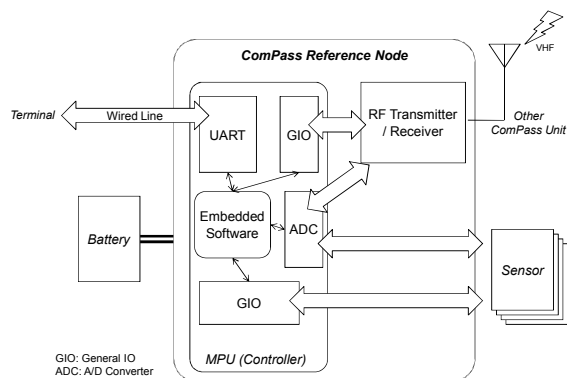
ComPass Reference Node

VHF

Terminal

Wired Line

UART

GIO

RF Transmitter / Receiver

Other ComPass Unit

Embedded Software

ADC

Battery

Sensor

GIO

MPU (Controller)

GIO: General IO
ADC: A/D Converter